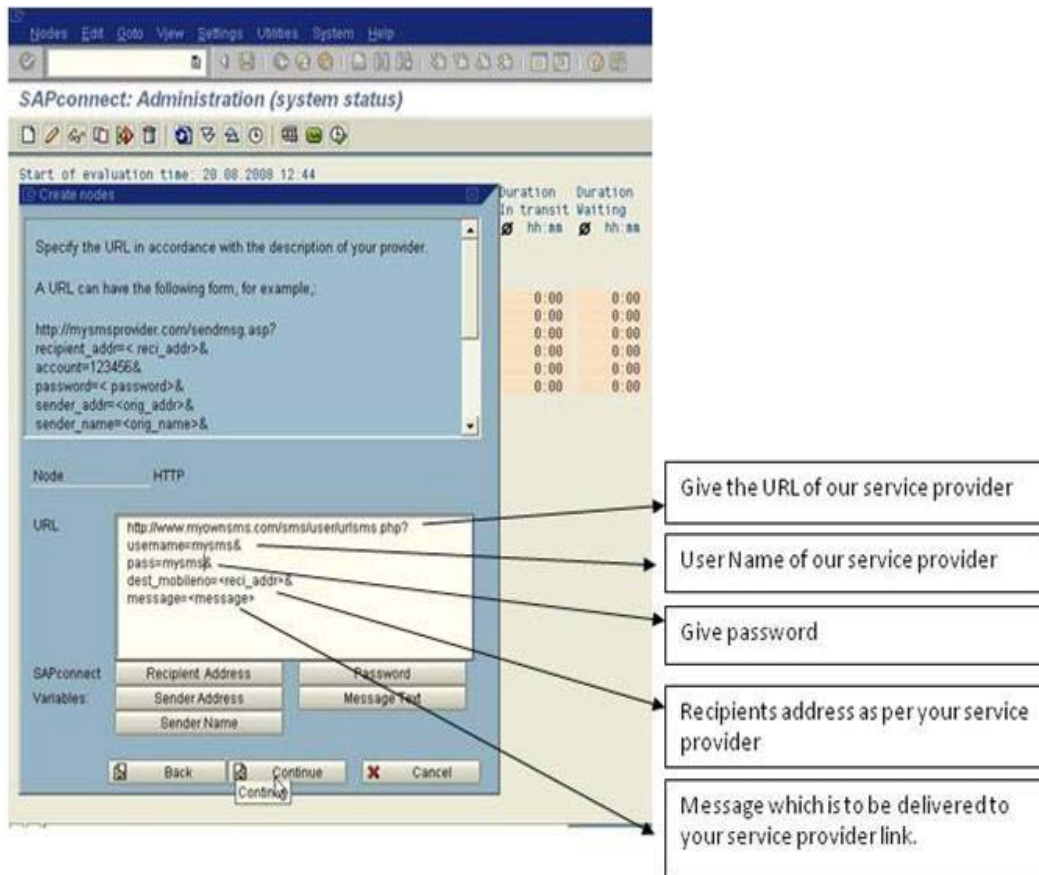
Nodes Edit Goto View Settings Utilities System Help

SAPconnect: Administration (system status)

Start of evaluation time: 20.08.2008 12:44

Create nodes

| Duration In transit Ø hh:mm | Duration Waiting Ø hh:mm |
|---|---|
| 0:00 | 0:00 |
| 0:00 | 0:00 |
| 0:00 | 0:00 |
| 0:00 | 0:00 |
| 0:00 | 0:00 |
| 0:00 | 0:00 |

Specify the URL in accordance with the description of your provider.

A URL can have the following form, for example,:

http://mysmsprovider.com/sendmsg.asp?
recipient_addr=< reci_addr>&
account=123456&
password=< password>&
sender_addr=<orig_addr>&
sender_name=<orig_name>&

Node HTTP

URL http://www.myownsms.com/sms/user/urlsms.php?
username=mysms&
pass=mysms&
dest_mobileno=<reci_addr>&
message=<message>

SAPconnect Variables:
Recipient Address
Password
Sender Address
Message Text
Sender Name

Back
Continue
Cancel
Continue

Give the URL of our service provider

User Name of our service provider

Give password

Recipients address as per your service provider

Message which is to be delivered to your service provider link.